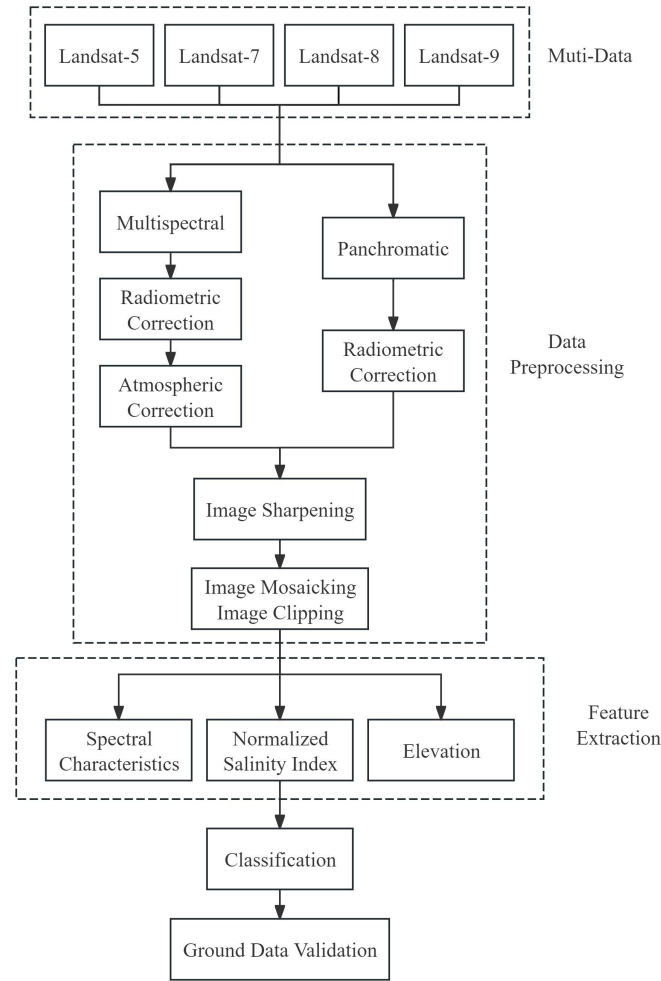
Landsat-5
Landsat-7
Landsat-8
Landsat-9
Muti-Data

Multispectral
Panchromatic
Radiometric Correction
Radiometric Correction
Atmospheric Correction
Data Preprocessing
Image Sharpening
Image Mosaicking Image Clipping

Spectral Characteristics
Normalized Salinity Index
Elevation
Feature Extraction

Classification

Ground Data Validation